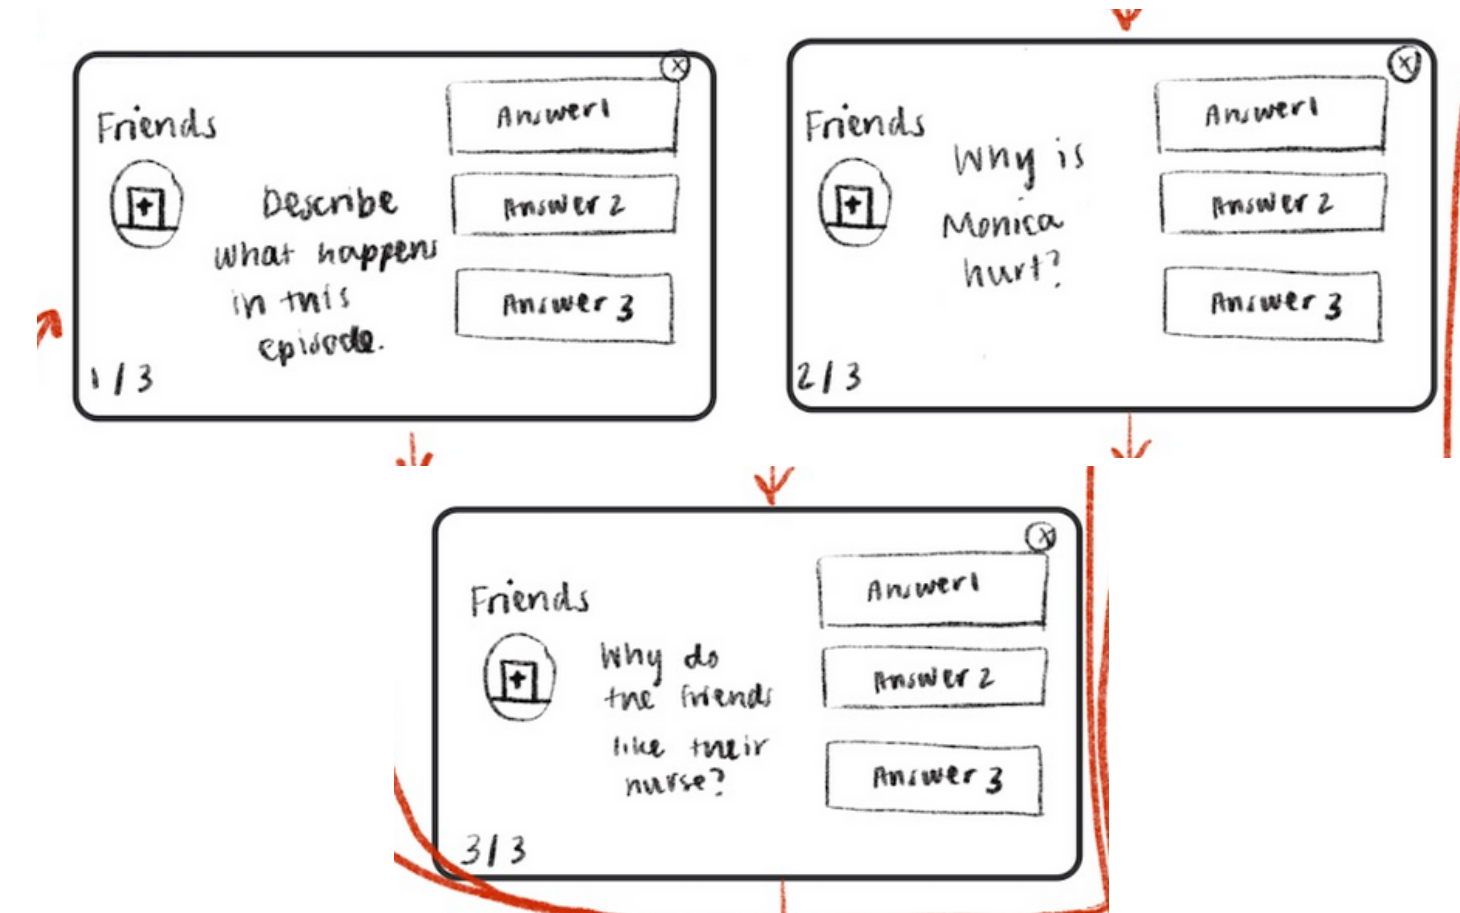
Friends

Describe what happens in this episode.

Answer1

Answer 2

Answer 3

1/3

Friends

Why is Monica hurt?

Answer1

Answer 2

Answer 3

2/3

Friends

Why do the friends like their nurse?

Answer1

Answer 2

Answer 3

3/3